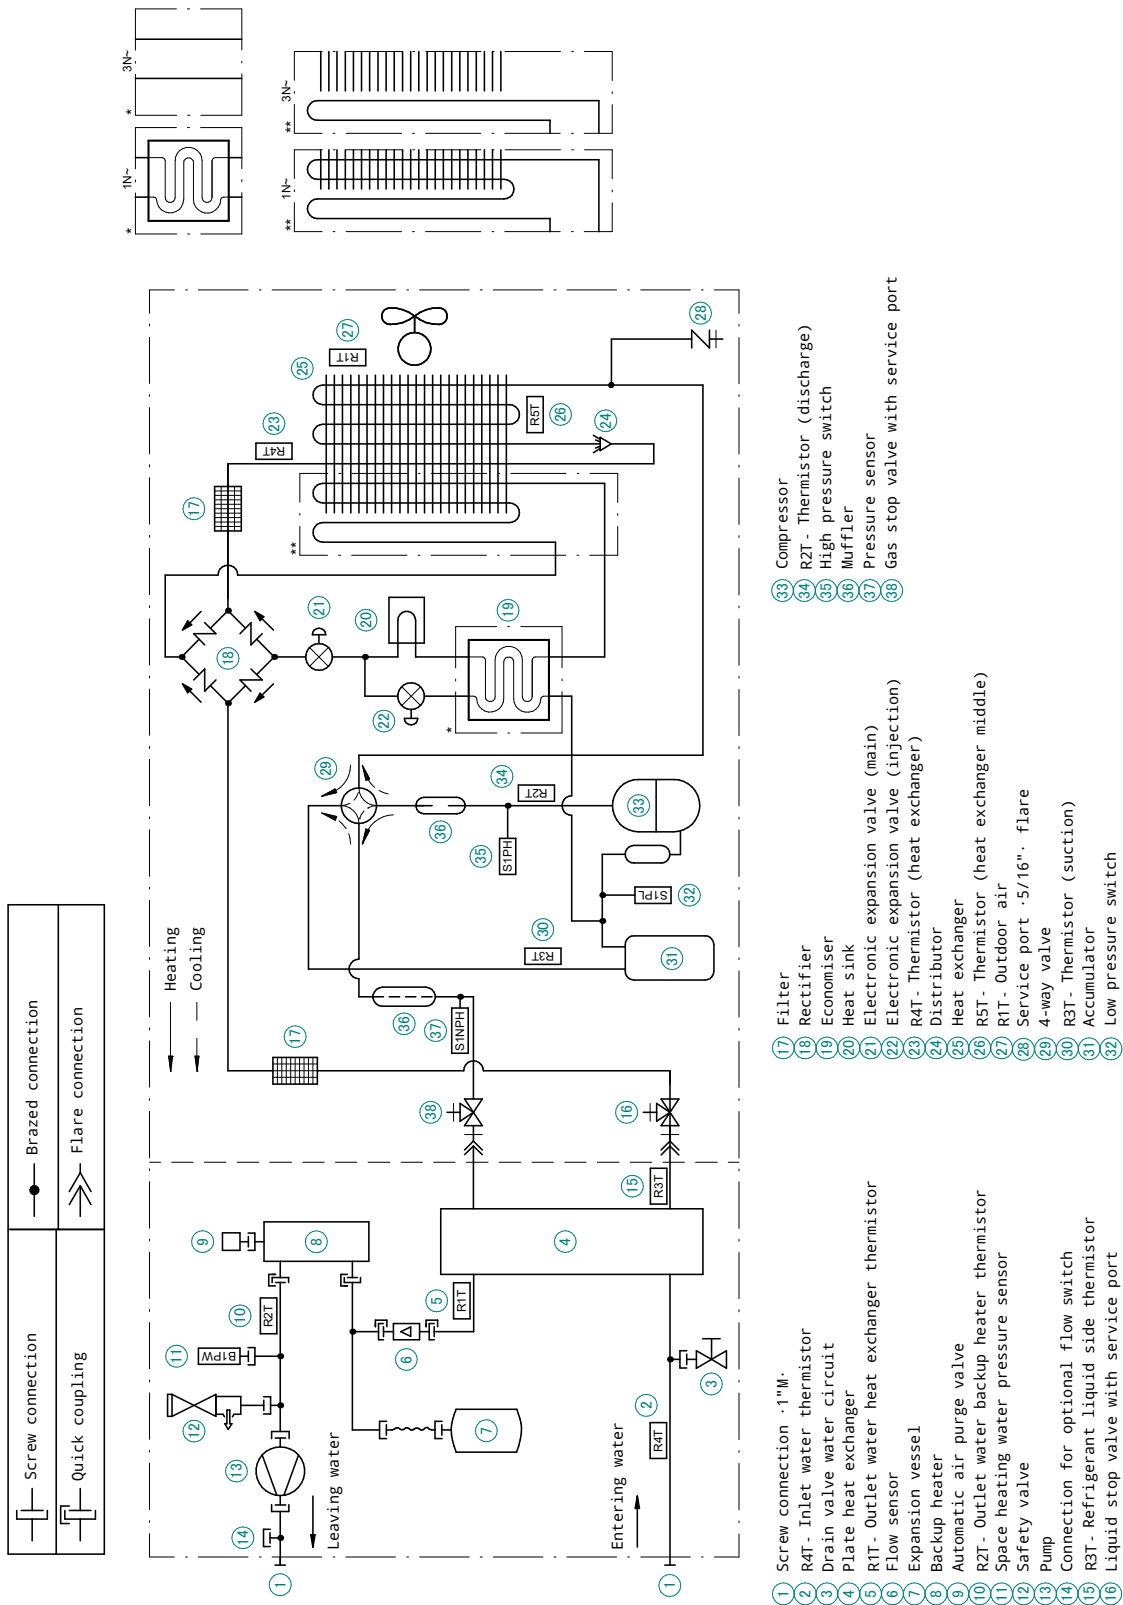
Screw connection
Quick coupling
Brazed connection
Flare connection

Heating
Cooling

Leaving water
Entering water

3N~
1N~
*
**
R1T
R4T
R5T
R2T
R3T
S1PH
S1PL
S1NPH
B1PW

1
2
3
4
5
6
7
8
9
10
11
12
13
14
15
16
17
18
19
20
21
22
23
24
25
26
27
28
29
30
31
32
33
34
35
36
37
38

1 Screw connection ·1"M·
2 R4T · Inlet water thermistor
3 Drain valve water circuit
4 Plate heat exchanger
5 R1T · Outlet water heat exchanger thermistor
6 Flow sensor
7 Expansion vessel
8 Backup heater
9 Automatic air purge valve
10 R2T · Outlet water backup heater thermistor
11 Space heating water pressure sensor
12 Safety valve
13 Pump
14 Connection for optional flow switch
15 R3T · Refrigerant liquid side thermistor
16 Liquid stop valve with service port
17 Filter
18 Rectifier
19 Economiser
20 Heat sink
21 Electronic expansion valve (main)
22 Electronic expansion valve (injection)
23 R4T · Thermistor (heat exchanger)
24 Distributor
25 Heat exchanger
26 R5T · Thermistor (heat exchanger middle)
27 R1T · Outdoor air
28 Service port ·5/16"· flare
29 4-way valve
30 R3T · Thermistor (suction)
31 Accumulator
32 Low pressure switch
33 Compressor
34 R2T · Thermistor (discharge)
35 High pressure switch
36 Muffler
37 Pressure sensor
38 Gas stop valve with service port